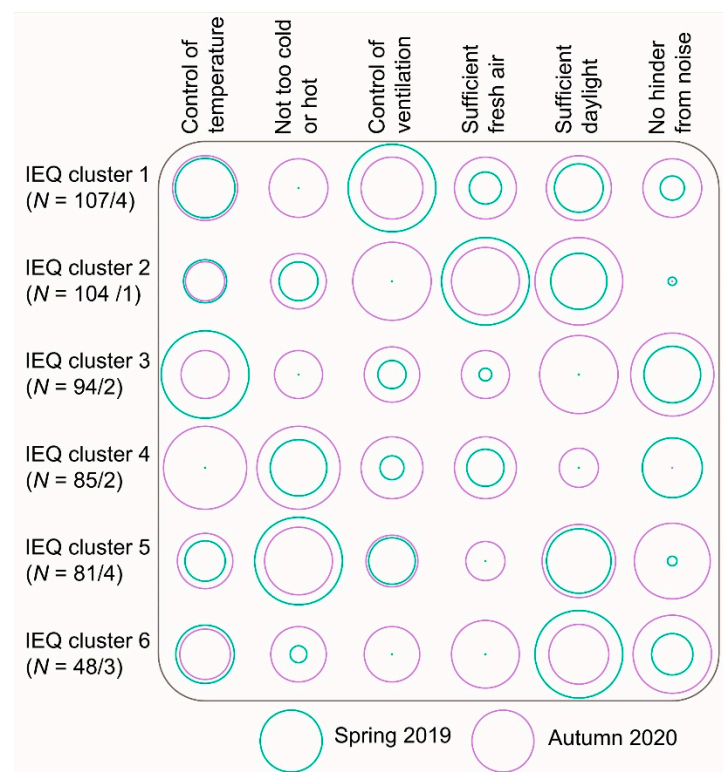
| | Control of temperature | Not too cold or hot | Control of ventilation | Sufficient fresh air | Sufficient daylight | No hinder from noise |
|---|---|---|---|---|---|---|
| IEQ cluster 1 ($N$ = 107/4) | | | | | | |
| IEQ cluster 2 ($N$ = 104 /1) | | | | | | |
| IEQ cluster 3 ($N$ = 94/2) | | | | | | |
| IEQ cluster 4 ($N$ = 85/2) | | | | | | |
| IEQ cluster 5 ($N$ = 81/4) | | | | | | |
| IEQ cluster 6 ($N$ = 48/3) | | | | | | |

Spring 2019
Autumn 2020